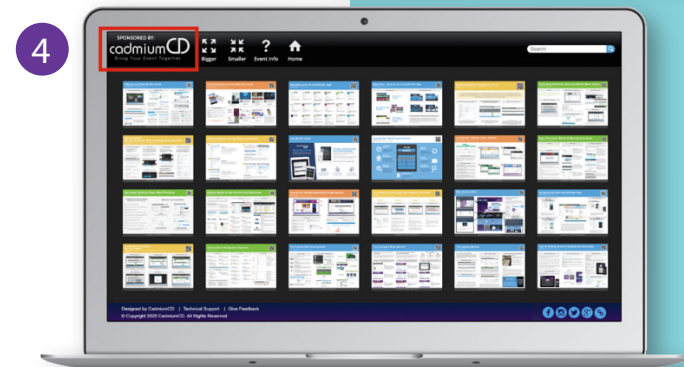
4

SPONSORED BY:
cadmiumCD
Bring Your Event Together

Bigger
Smaller
Event Info
Home

Search

Designed by CadmiumCD | Technical Support | Give Feedback
© Copyright 2020 CadmiumCD. All Rights Reserved.